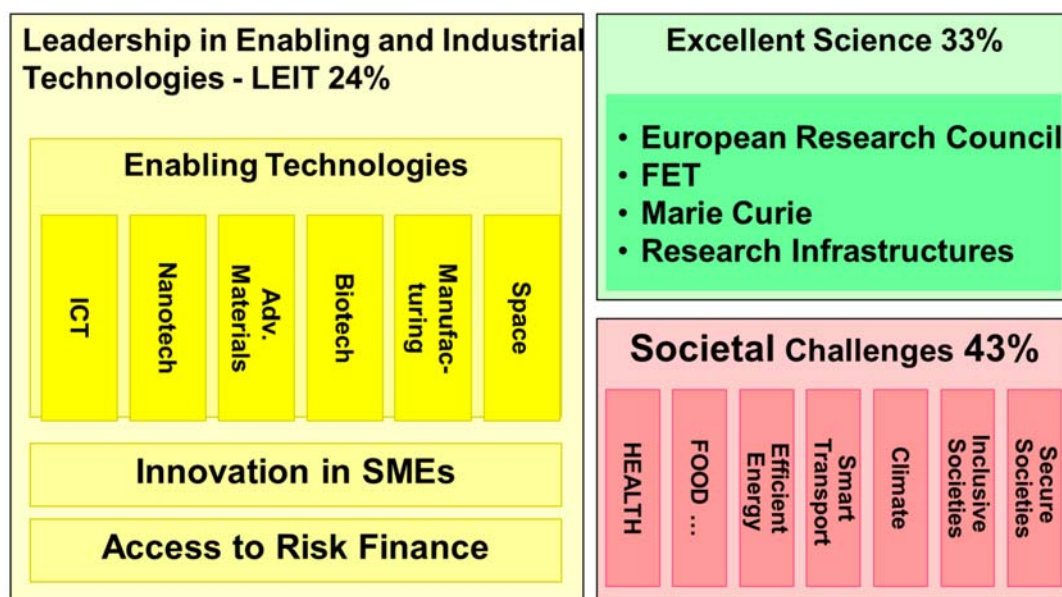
Leadership in Enabling and Industrial Technologies - LEIT 24%

Enabling Technologies

ICT

Nanotech

Adv. Materials

Biotech

Manufacturing

Space

Innovation in SMEs

Access to Risk Finance

Excellent Science 33%

• European Research Council
• FET
• Marie Curie
• Research Infrastructures

Societal Challenges 43%

HEALTH

FOOD ...

Efficient Energy

Smart Transport

Climate

Inclusive Societies

Secure Societies